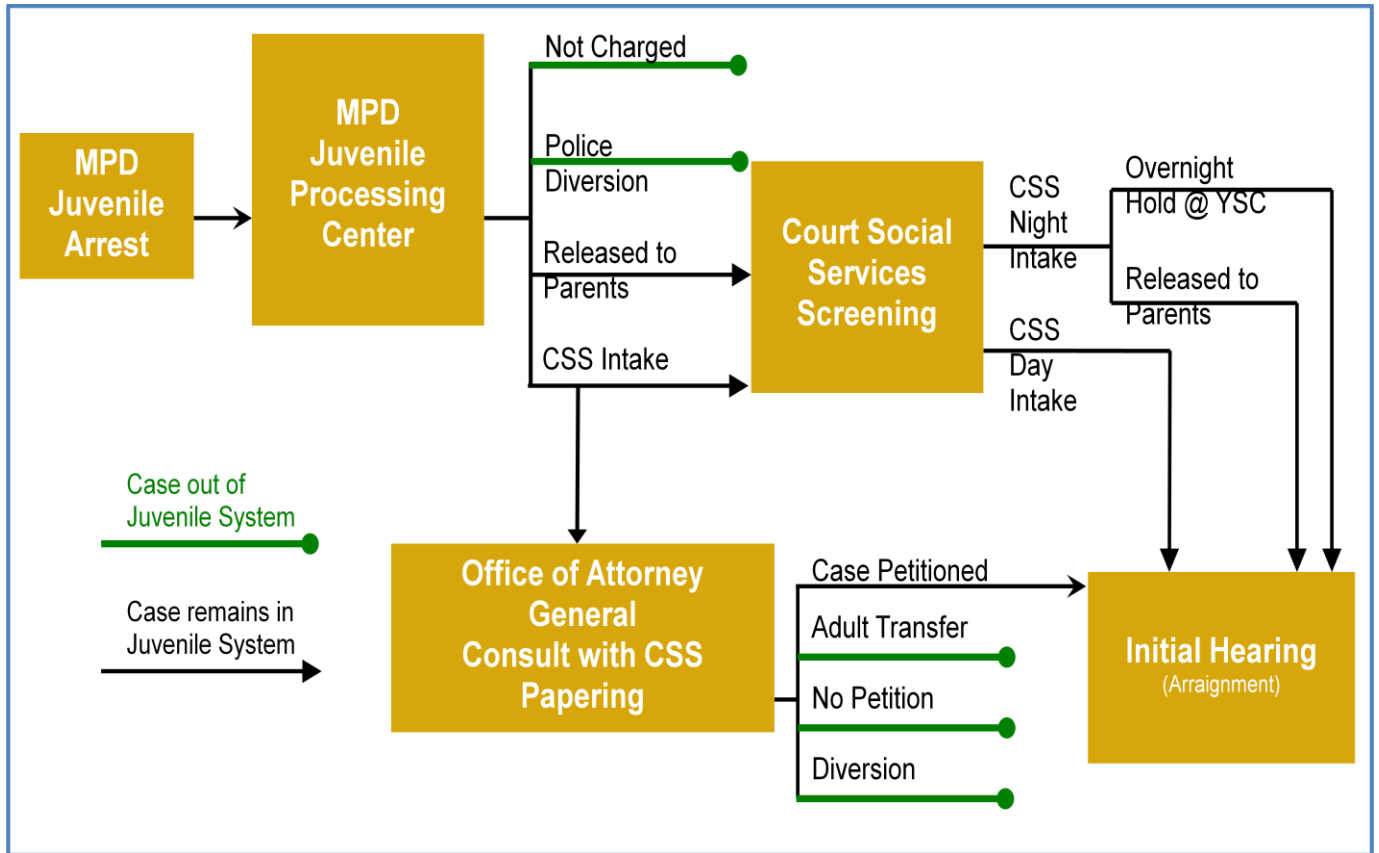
MPD Juvenile Arrest

MPD Juvenile Processing Center

Not Charged

Police Diversion

Released to Parents

CSS Intake

Court Social Services Screening

CSS Night Intake

Overnight Hold @ YSC

Released to Parents

CSS Day Intake

Case out of Juvenile System

Case remains in Juvenile System

Office of Attorney General Consult with CSS Papering

Case Petitioned

Adult Transfer

No Petition

Diversion

Initial Hearing
(Arraignment)